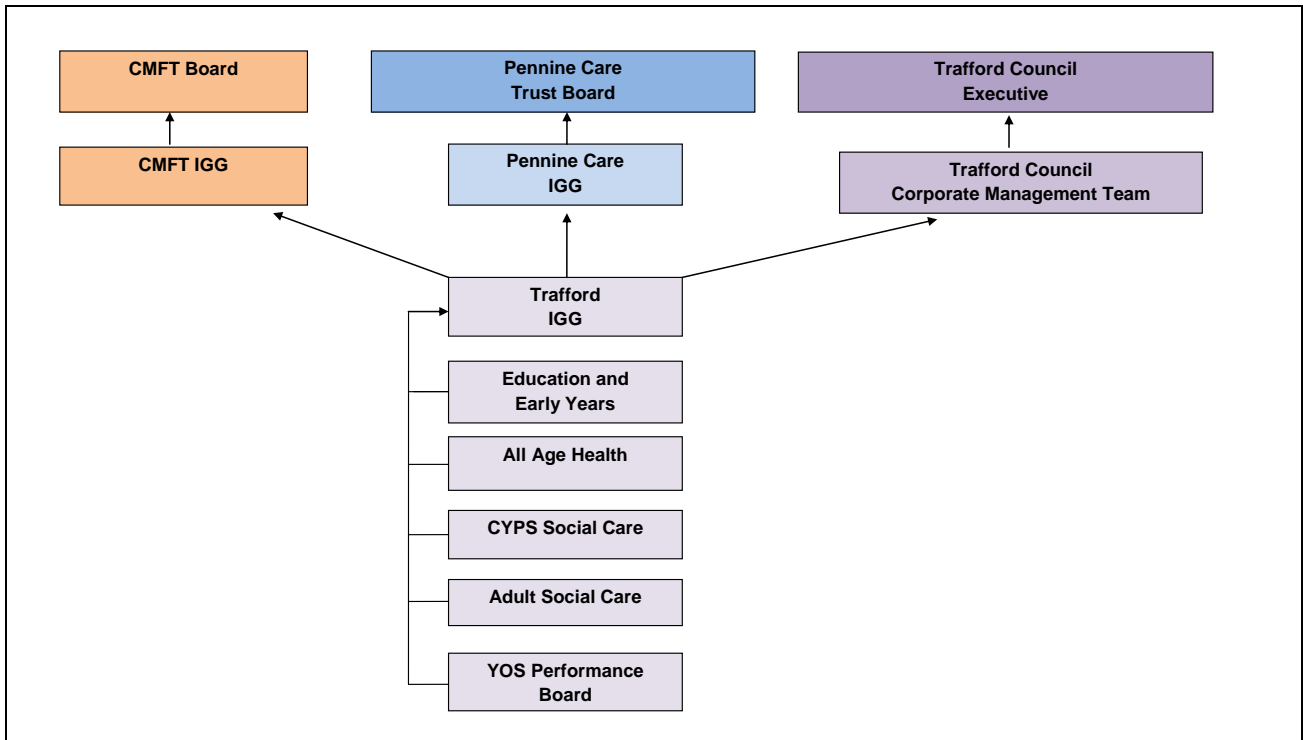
CMFT Board

Pennine Care Trust Board

Trafford Council Executive

CMFT IGG

Pennine Care IGG

Trafford Council Corporate Management Team

Trafford IGG

Education and Early Years

All Age Health

CYPS Social Care

Adult Social Care

YOS Performance Board